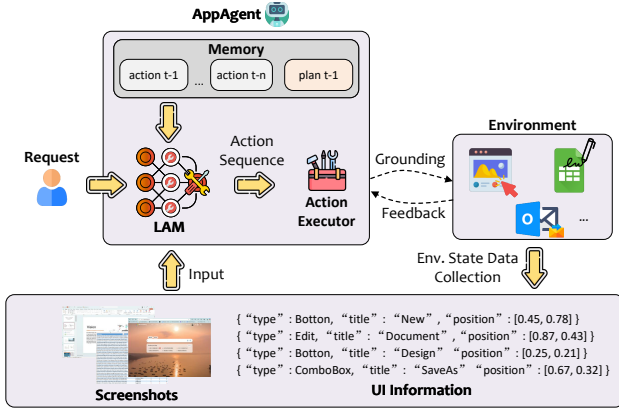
AppAgent

Memory

action t-1

...

action t-n

plan t-1

Request

LAM

Action Sequence

Action Executor

Environment

Grounding

Feedback

...

Env. State Data Collection

Input

{“type”: Botton, “title”: “New”, “position”: [0.45, 0.78]}
{“type”: Edit, “title”: “Document”, “position”: [0.87, 0.43]}
{“type”: Botton, “title”: “Design” “position”: [0.25, 0.21]}
{“type”: ComboBox, “title”: “SaveAs” “position”: [0.67, 0.32]}

Screenshots

UI Information